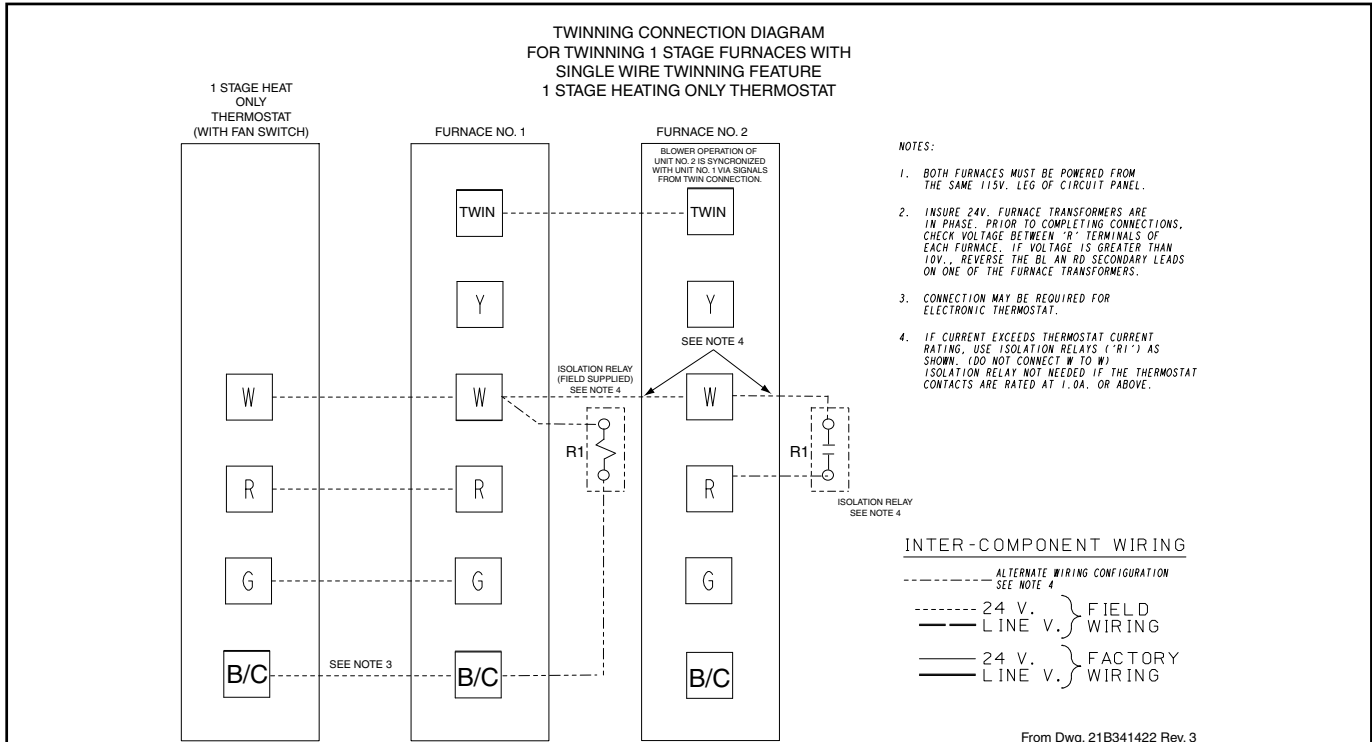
TWINNING CONNECTION DIAGRAM
FOR TWINNING 1 STAGE FURNACES WITH
SINGLE WIRE TWINNING FEATURE
1 STAGE HEATING ONLY THERMOSTAT

1 STAGE HEAT ONLY THERMOSTAT (WITH FAN SWITCH)

FURNACE NO. 1

FURNACE NO. 2

BLOWER OPERATION OF UNIT NO. 2 IS SYNCRONIZED WITH UNIT NO. 1 VIA SIGNALS FROM TWIN CONNECTION.

TWIN
TWIN
Y
Y
SEE NOTE 4
ISOLATION RELAY (FIELD SUPPLIED) SEE NOTE 4
W
W
W
R1
R1
R
R
R
ISOLATION RELAY SEE NOTE 4
G
G
G
B/C
SEE NOTE 3
B/C
B/C

NOTES:

1. BOTH FURNACES MUST BE POWERED FROM THE SAME 115V. LEG OF CIRCUIT PANEL.

2. INSURE 24V. FURNACE TRANSFORMERS ARE IN PHASE. PRIOR TO COMPLETING CONNECTIONS, CHECK VOLTAGE BETWEEN 'R' TERMINALS OF EACH FURNACE. IF VOLTAGE IS GREATER THAN 10V., REVERSE THE BL AN RD SECONDARY LEADS ON ONE OF THE FURNACE TRANSFORMERS.

3. CONNECTION MAY BE REQUIRED FOR ELECTRONIC THERMOSTAT.

4. IF CURRENT EXCEEDS THERMOSTAT CURRENT RATING, USE ISOLATION RELAYS ('R1') AS SHOWN. (DO NOT CONNECT W TO W) ISOLATION RELAY NOT NEEDED IF THE THERMOSTAT CONTACTS ARE RATED AT 1.0A. OR ABOVE.

INTER-COMPONENT WIRING
ALTERNATE WIRING CONFIGURATION SEE NOTE 4
24 V.
LINE V.
FIELD WIRING
24 V.
LINE V.
FACTORY WIRING

From Dwg. 21B341422 Rev. 3